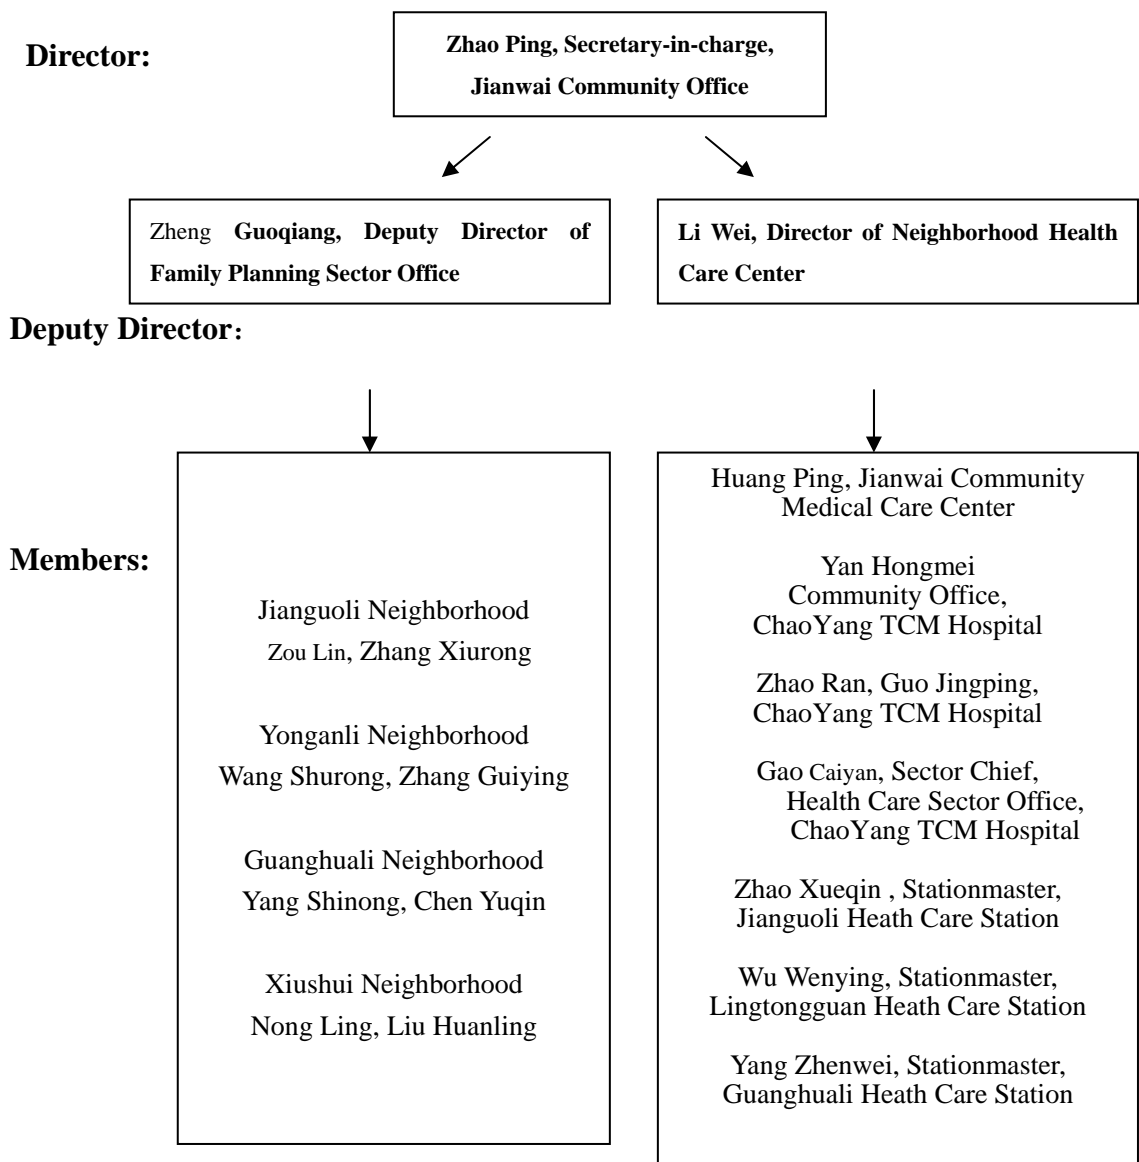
Director:

Zhao Ping, Secretary-in-charge, Jianwai Community Office

Zheng Guoqiang, Deputy Director of Family Planning Sector Office

Li Wei, Director of Neighborhood Health Care Center

Deputy Director：

Members:

Jianguoli Neighborhood
Zou Lin, Zhang Xiurong

Yonganli Neighborhood
Wang Shurong, Zhang Guiying

Guanghuali Neighborhood
Yang Shinong, Chen Yuqin

Xiushui Neighborhood
Nong Ling, Liu Huanling

Huang Ping, Jianwai Community Medical Care Center

Yan Hongmei
Community Office, ChaoYang TCM Hospital

Zhao Ran, Guo Jingping, ChaoYang TCM Hospital

Gao Caiyan, Sector Chief, Health Care Sector Office, ChaoYang TCM Hospital

Zhao Xueqin , Stationmaster, Jianguoli Heath Care Station

Wu Wenying, Stationmaster, Lingtongguan Heath Care Station

Yang Zhenwei, Stationmaster, Guanghuali Heath Care Station